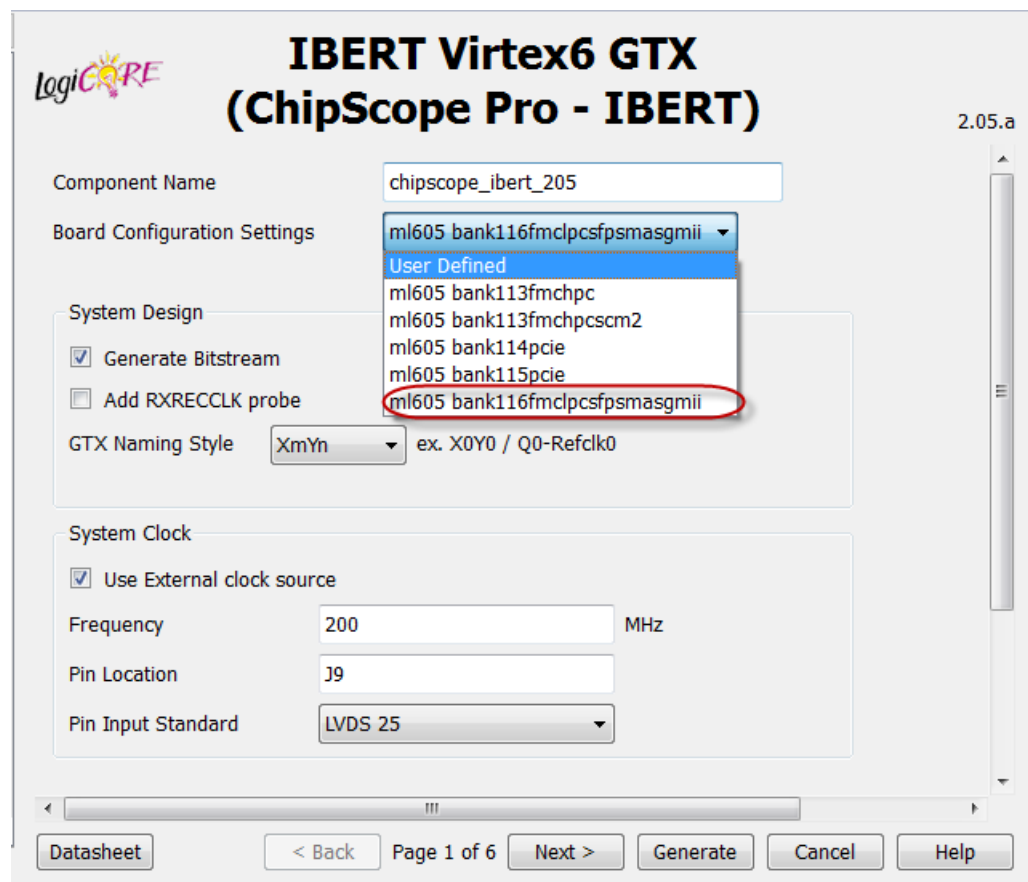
LogiCORE

IBERT Virtex6 GTX
(ChipScope Pro - IBERT)

2.05.a

Component Name chipscope_ibert_205

Board Configuration Settings ml605 bank116fmclpcsfpsmasgmii

User Defined
ml605 bank113fmchpc
ml605 bank113fmchpcscm2
ml605 bank114pcie
ml605 bank115pcie
ml605 bank116fmclpcsfpsmasgmii

System Design

Generate Bitstream

Add RXRECCLK probe

GTX Naming Style XmYn ex. X0Y0 / Q0-Refclk0

System Clock

Use External clock source

Frequency 200 MHz

Pin Location J9

Pin Input Standard LVDS 25

Datasheet < Back Page 1 of 6 Next > Generate Cancel Help